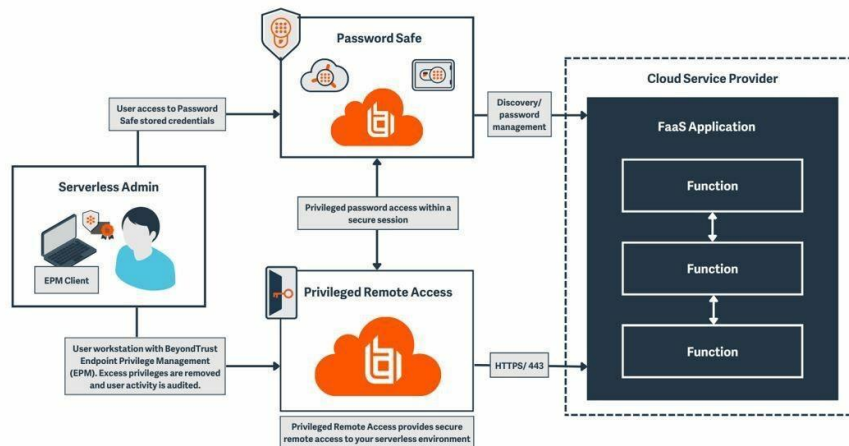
Password Safe

User access to Password Safe stored credentials

Discovery/ password management

Cloud Service Provider

FaaS Application

Serverless Admin

Function

Privileged password access within a secure session

Function

EPM Client

Privileged Remote Access

User workstation with BeyondTrust Endpoint Privilege Management (EPM). Excess privileges are removed and user activity is audited.

HTTPS/ 443

Function

Privileged Remote Access provides secure remote access to your serverless environment